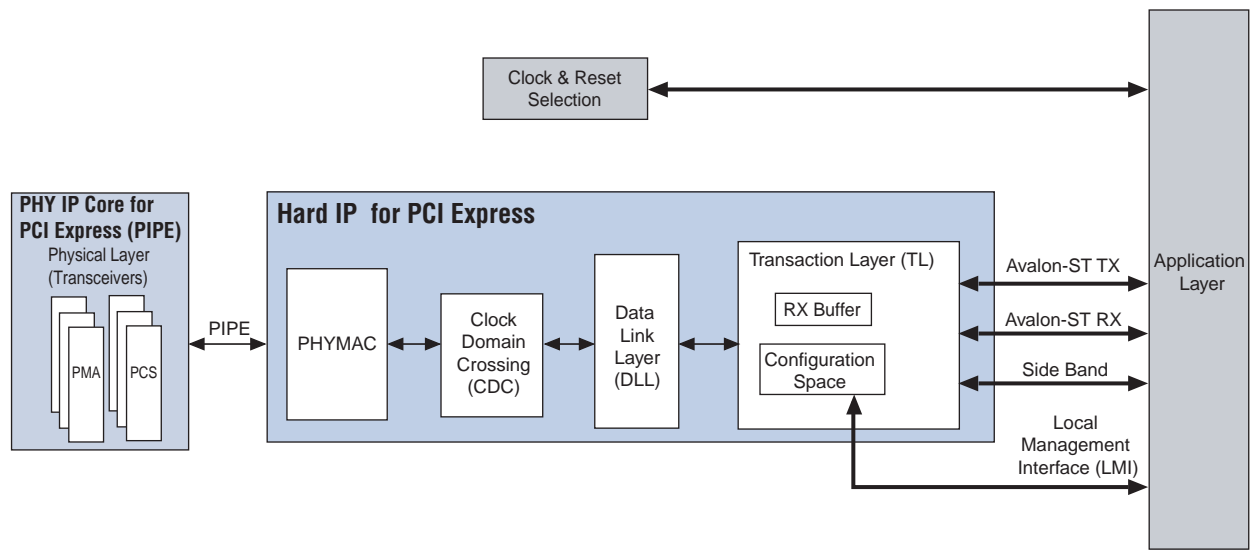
Clock & Reset Selection

PHY IP Core for PCI Express (PIPE)
Physical Layer (Transceivers)

PMA

PCS

PIPE

Hard IP for PCI Express

PHYMAC

Clock Domain Crossing (CDC)

Data Link Layer (DLL)

Transaction Layer (TL)

RX Buffer

Configuration Space

Avalon-ST TX

Avalon-ST RX

Side Band

Local Management Interface (LMI)

Application Layer